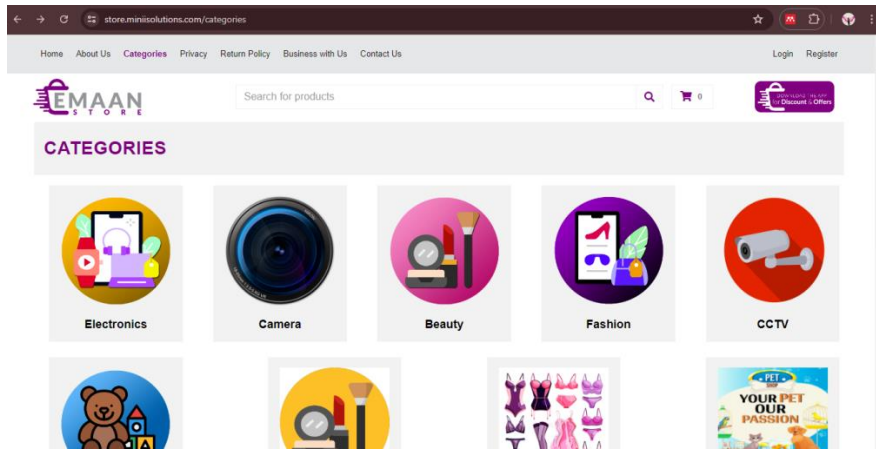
store.miniisolutions.com/categories

Home About Us Categories Privacy Return Policy Business with Us Contact Us

Login Register

EMAAN STORE

Search for products

0

Download the app for Discount & Offers

CATEGORIES

Electronics

Camera

Beauty

Fashion

CCTV

PET SHOP

YOUR PET OUR PASSION